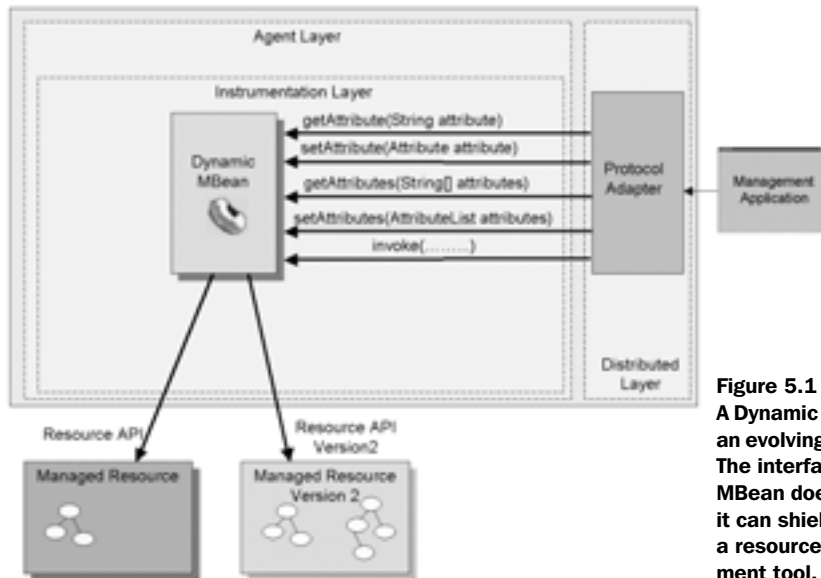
Agent Layer

Instrumentation Layer

Dynamic MBean

getAttribute(String attribute)

setAttribute(Attribute attribute)

getAttributes(String[] attributes)

setAttributes(AttributeList attributes)

invoke(.........)

Protocol Adapter

Management Application

Distributed Layer

Resource API

Resource API Version2

Managed Resource

Managed Resource Version 2

Figure 5.1

A Dynamic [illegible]

an evolving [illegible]

The interfa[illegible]

MBean doe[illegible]

it can shiel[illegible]

a resource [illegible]

ment tool.